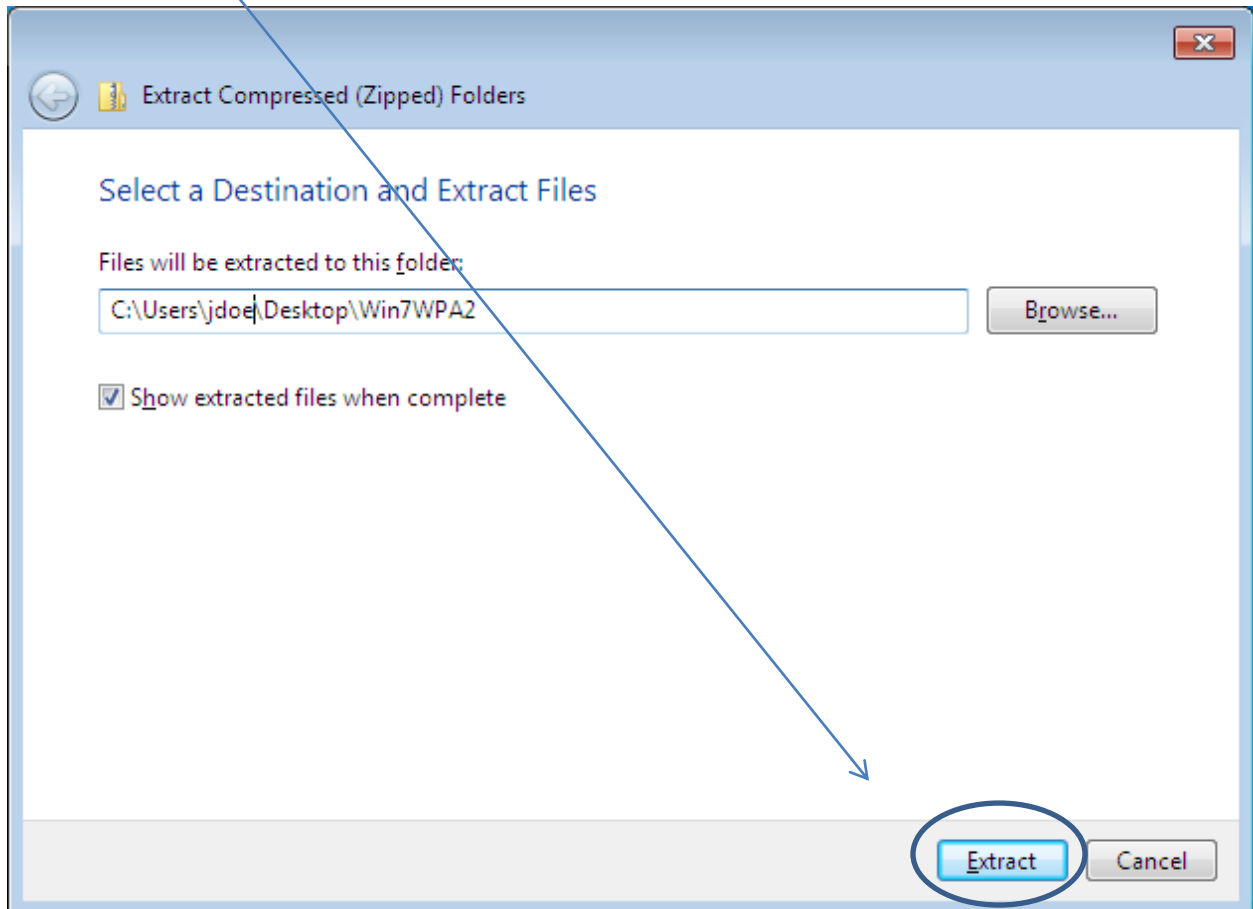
Extract Compressed (Zipped) Folders

Select a Destination and Extract Files

Files will be extracted to this folder:

C:\Users\jdoe\Desktop\Win7WPA2

Browse...

Show extracted files when complete

Extract

Cancel